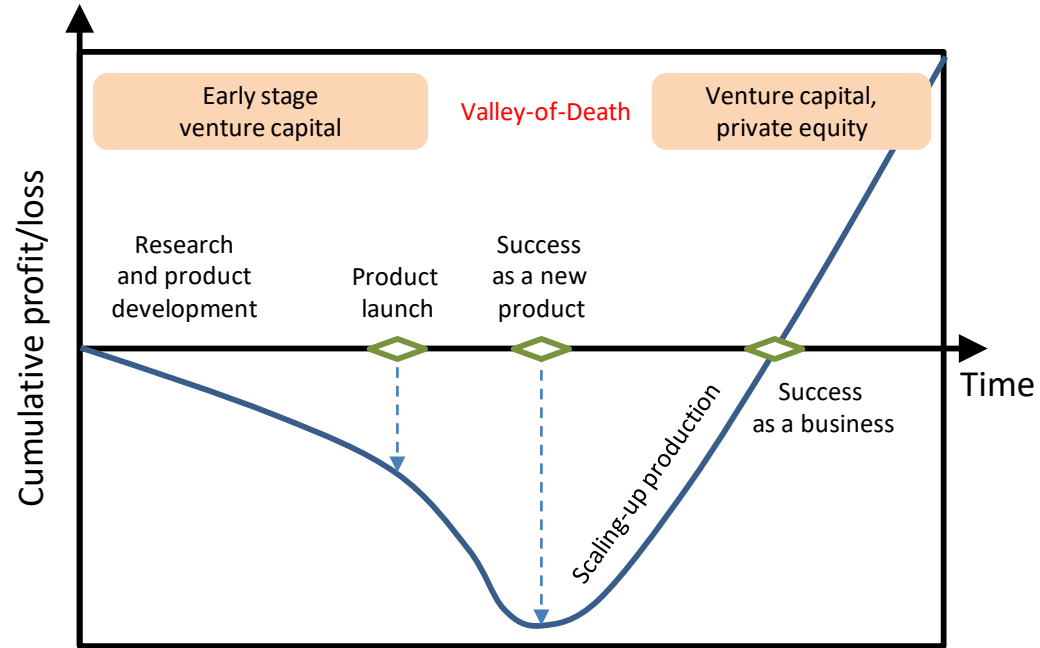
Early stage venture capital

Valley-of-Death

Venture capital, private equity

Research and product development

Product launch

Success as a new product

Time

Success as a business

Scaling-up production

Cumulative profit/loss